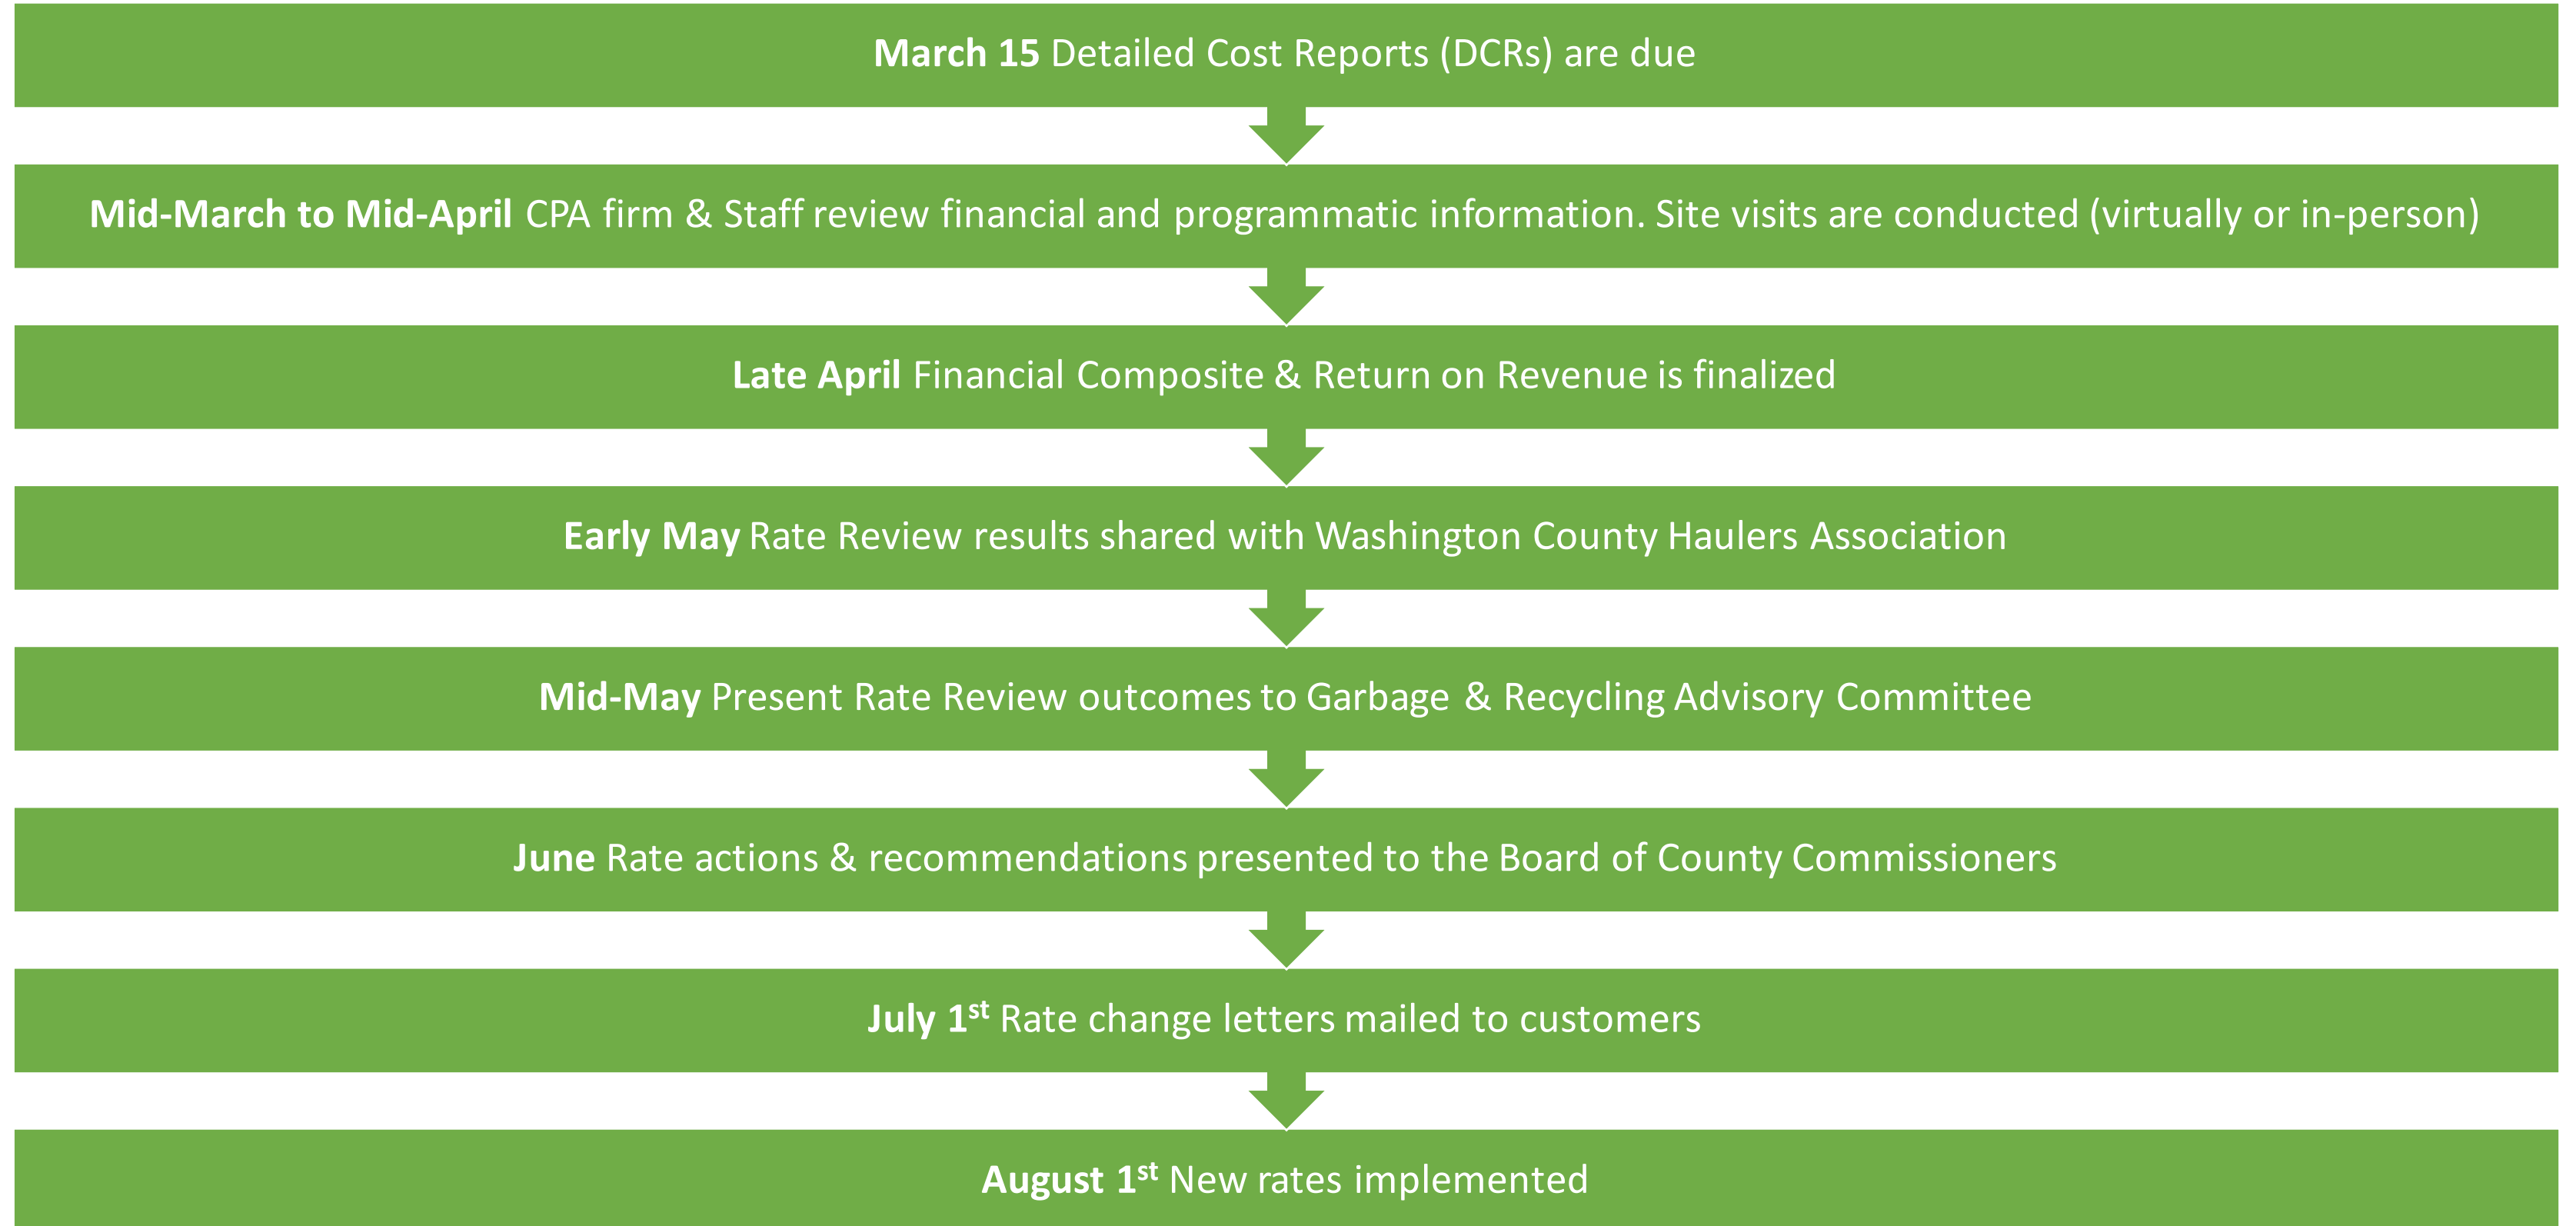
**March 15** Detailed Cost Reports (DCRs) are due

**Mid-March to Mid-April** CPA firm & Staff review financial and programmatic information. Site visits are conducted (virtually or in-person)

**Late April** Financial Composite & Return on Revenue is finalized

**Early May** Rate Review results shared with Washington County Haulers Association

**Mid-May** Present Rate Review outcomes to Garbage & Recycling Advisory Committee

**June** Rate actions & recommendations presented to the Board of County Commissioners

**July 1$^{st}$** Rate change letters mailed to customers

**August 1$^{st}$** New rates implemented